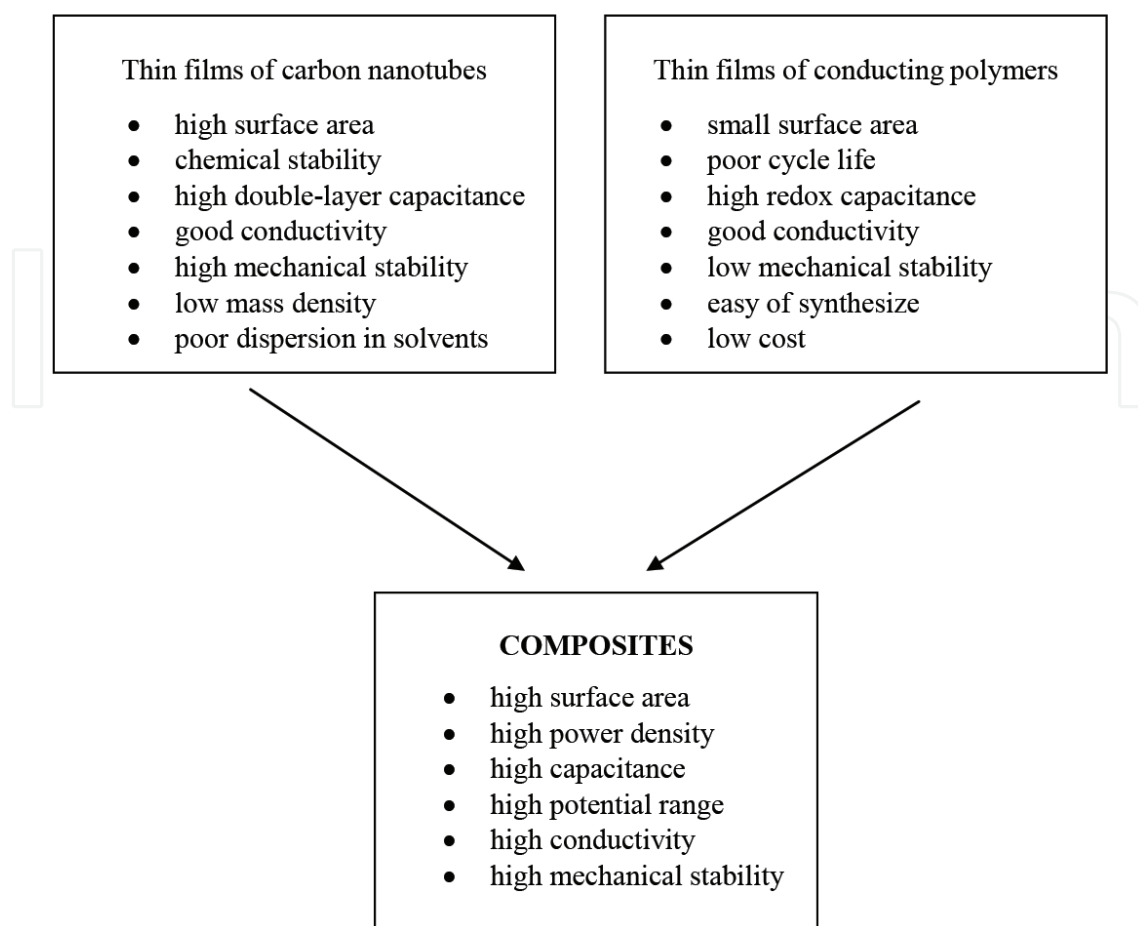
Thin films of carbon nanotubes

- high surface area
- chemical stability
- high double-layer capacitance
- good conductivity
- high mechanical stability
- low mass density
- poor dispersion in solvents

Thin films of conducting polymers

- small surface area
- poor cycle life
- high redox capacitance
- good conductivity
- low mechanical stability
- easy of synthesize
- low cost

COMPOSITES

- high surface area
- high power density
- high capacitance
- high potential range
- high conductivity
- high mechanical stability